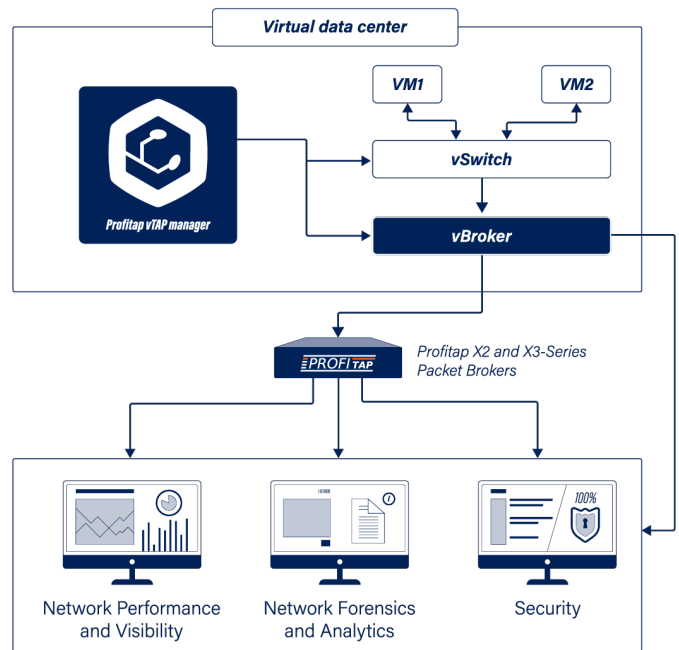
Virtual data center

VM1

VM2

vSwitch

Profitap vTAP manager

vBroker

PROFITAP

Profitap X2 and X3-Series Packet Brokers

100%

Network Performance and Visibility

Network Forensics and Analytics

Security